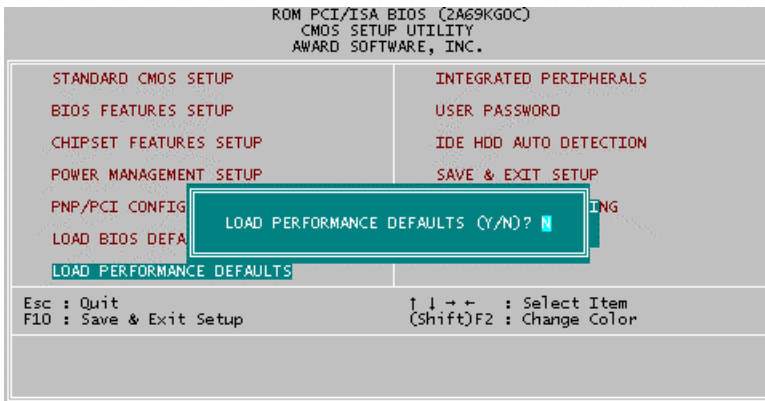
ROM PCI/ISA BIOS (2A69KG0C)
CMOS SETUP UTILITY
AWARD SOFTWARE, INC.

STANDARD CMOS SETUP
BIOS FEATURES SETUP
CHIPSET FEATURES SETUP
POWER MANAGEMENT SETUP
PNP/PCI CONFIG
LOAD BIOS DEFA
LOAD PERFORMANCE DEFAULTS

INTEGRATED PERIPHERALS
USER PASSWORD
IDE HDD AUTO DETECTION
SAVE & EXIT SETUP
ING

LOAD PERFORMANCE DEFAULTS (Y/N)? N

Esc : Quit
F10 : Save & Exit Setup

↑ ↓ → ← : Select Item
(Shift)F2 : Change Color